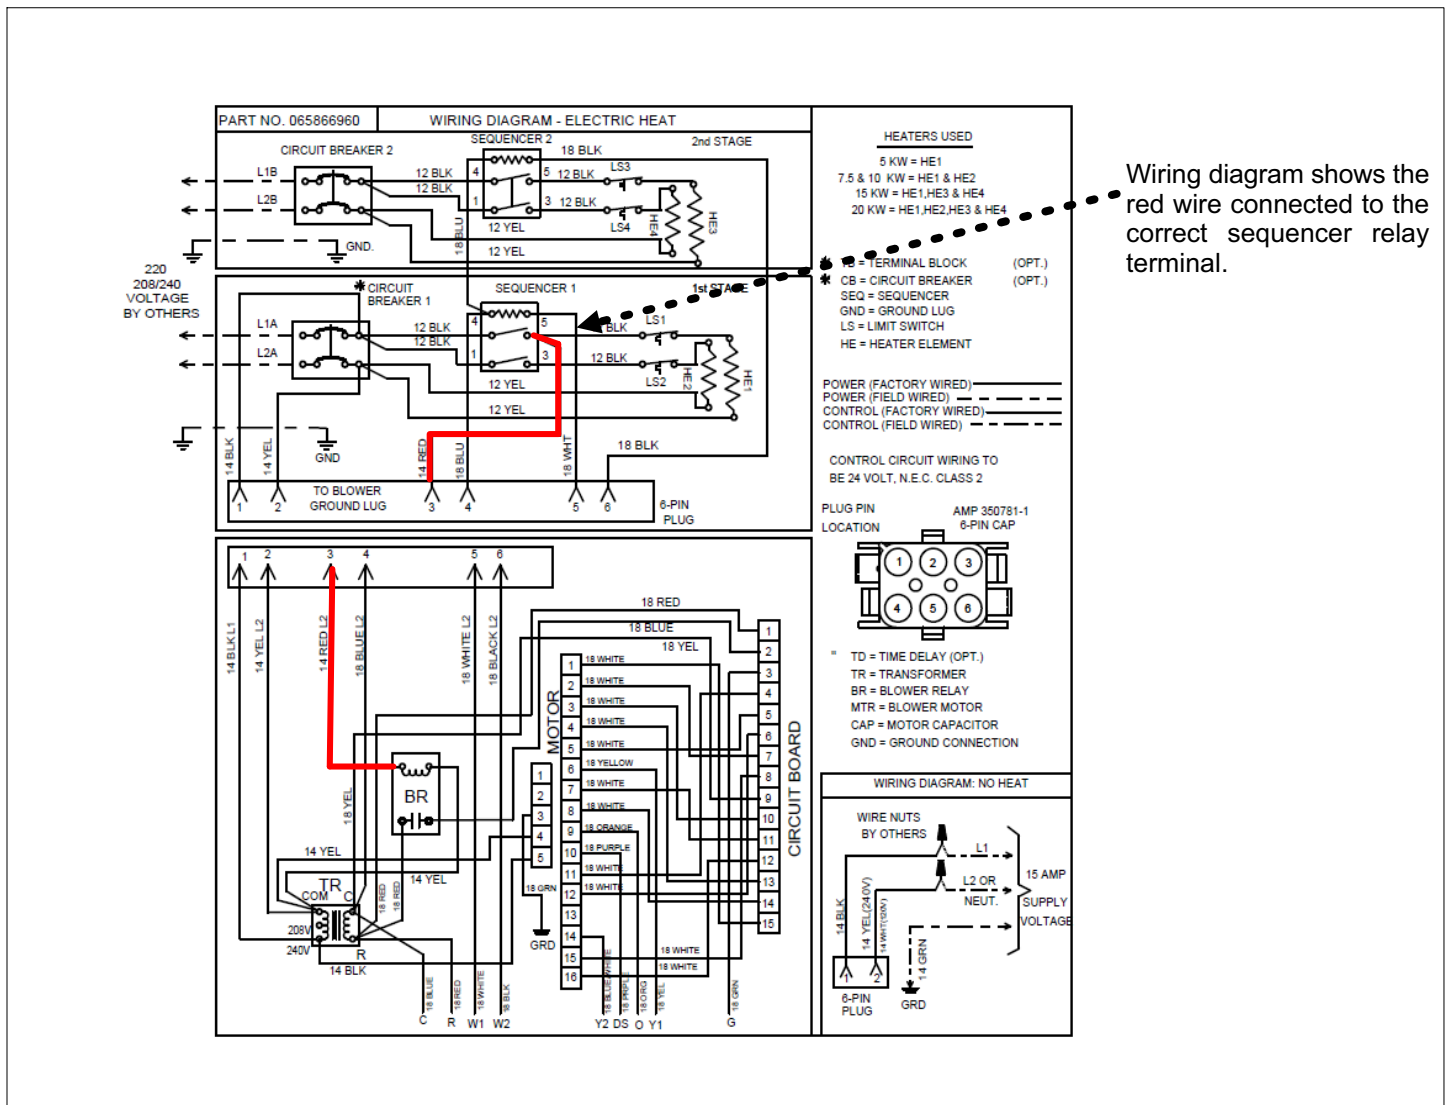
PART NO. 065866960

WIRING DIAGRAM - ELECTRIC HEAT

SEQUENCER 2

2nd STAGE

CIRCUIT BREAKER 2

18 BLK

L1B

L2B

12 BLK

12 BLK

4

5

1

3

12 BLK

12 BLK

LS3

LS4

HE4

HE3

12 YEL

12 YEL

18 BLU

GND.

220
208/240
VOLTAGE
BY OTHERS

✱CIRCUIT BREAKER 1

SEQUENCER 1

1st STAGE

L1A

L2A

12 BLK

12 BLK

4

5

1

3

BLK

LS1

12 BLK

LS2

HE2

HE1

12 YEL

12 YEL

GND

14 BLK

14 YEL

14 RED

18 BLU

18 WHT

18 BLK

TO BLOWER GROUND LUG

1 2 3 4 5 6

6-PIN PLUG

HEATERS USED

5 KW = HE1
7.5 & 10 KW = HE1 & HE2
15 KW = HE1,HE3 & HE4
20 KW = HE1,HE2,HE3 & HE4

✱ TB = TERMINAL BLOCK (OPT.)
✱ CB = CIRCUIT BREAKER (OPT.)
SEQ = SEQUENCER
GND = GROUND LUG
LS = LIMIT SWITCH
HE = HEATER ELEMENT

POWER (FACTORY WIRED)
POWER (FIELD WIRED)
CONTROL (FACTORY WIRED)
CONTROL (FIELD WIRED)

CONTROL CIRCUIT WIRING TO BE 24 VOLT, N.E.C. CLASS 2

PLUG PIN LOCATION

AMP 350781-1
6-PIN CAP

1 2 3 4 5 6

Wiring diagram shows the red wire connected to the correct sequencer relay terminal.

1 2 3 4 5 6

14 BLK L1

14 YEL L2

14 RED L2

18 BLUE L2

18 WHITE L2

18 BLACK L2

18 RED

18 BLUE

18 YEL

MOTOR

1 18 WHITE
2 18 WHITE
3 18 WHITE
4 18 WHITE
5 18 WHITE
6 18 YELLOW
7 18 WHITE
8 18 WHITE
9 18 ORANGE
10 18 PURPLE
11 18 WHITE
12 18 WHITE
13
14
15
16

18 WHITE

18 WHITE

1 2 3 4 5

CIRCUIT BOARD

1 2 3 4 5 6 7 8 9 10 11 12 13 14 15

BR

18 YEL

14 YEL

14 YEL

TR

COM

C

208V

240V

R

14 BLK

18 RED

18 RED

18 GRN

GRD

18 BLUE

18 RED

18 WHITE

18 BLK

18 BLUE/WHITE

18 PRPLE

18 ORG

18 YEL

18 GRN

C R W1 W2 Y2 DS O Y1 G

TD = TIME DELAY (OPT.)
TR = TRANSFORMER
BR = BLOWER RELAY
MTR = BLOWER MOTOR
CAP = MOTOR CAPACITOR
GND = GROUND CONNECTION

WIRING DIAGRAM: NO HEAT

WIRE NUTS BY OTHERS

L1

L2 OR NEUT.

15 AMP SUPPLY VOLTAGE

14 BLK

14 YEL(240V)

14 WHT(120V)

14 GRN

1 2

6-PIN PLUG

GRD